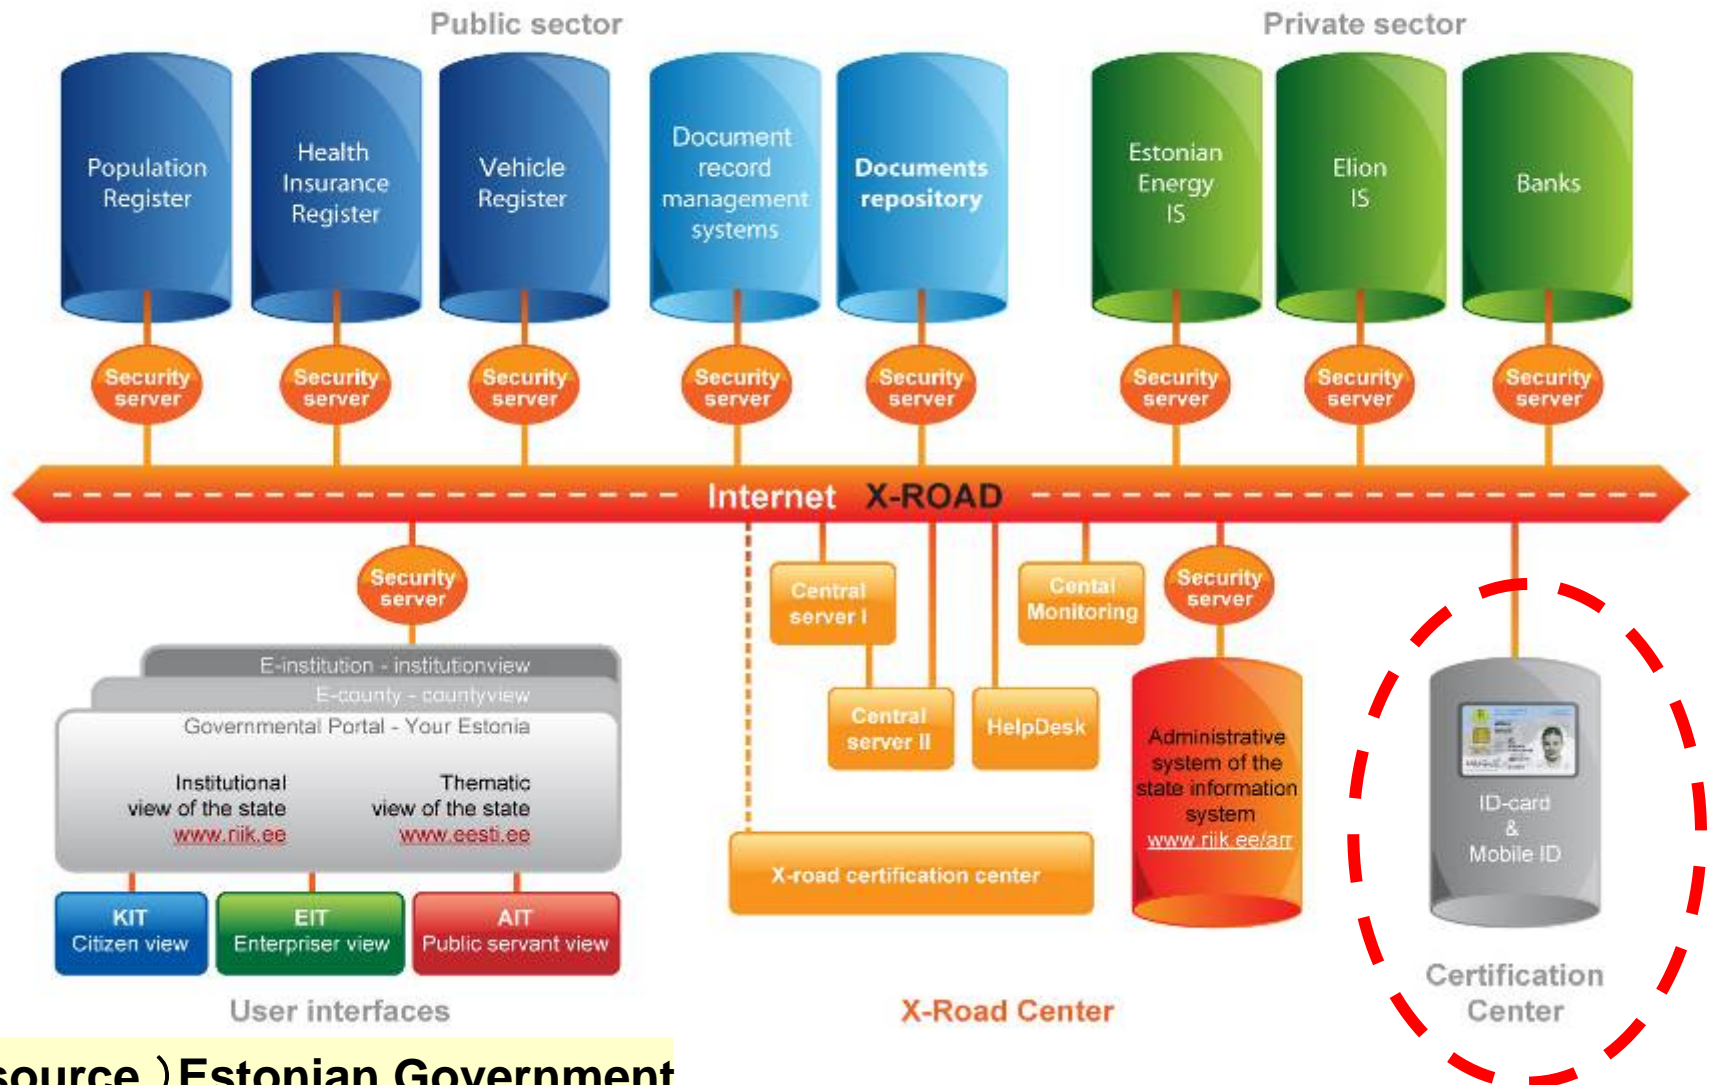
Public sector

Private sector

Population Register

Health Insurance Register

Vehicle Register

Document record management systems

Documents repository

Estonian Energy IS

Elion IS

Banks

Security server

Security server

Security server

Security server

Security server

Security server

Security server

Security server

Internet X-ROAD

Security server

Central server I

Cental Monitoring

Security server

E-institution - institutionview

E-county - countyview

Governmental Portal - Your Estonia

Institutional view of the state www.riik.ee

Thematic view of the state www.eesti.ee

Central server II

HelpDesk

Administrative system of the state information system www.riik.ee/arr

ID-card & Mobile ID

X-road certification center

KIT Citizen view

EIT Enterpriser view

AIT Public servant view

User interfaces

X-Road Center

Certification Center

source ) Estonian Government